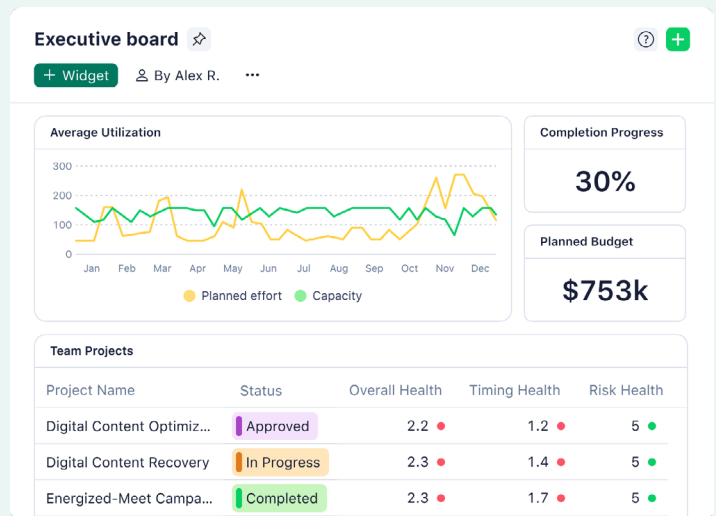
Executive board

+ Widget   By Alex R.   ···

Average Utilization

300
200
100
0

Jan Feb Mar Apr May Jun Jul Aug Sep Oct Nov Dec

Planned effort   Capacity

Completion Progress

30%

Planned Budget

$753k

Team Projects

| Project Name | Status | Overall Health | Timing Health | Risk Health |
|---|---|---|---|---|
| Digital Content Optimiz... | Approved | 2.2 | 1.2 | 5 |
| Digital Content Recovery | In Progress | 2.3 | 1.4 | 5 |
| Energized-Meet Campa... | Completed | 2.3 | 1.7 | 5 |